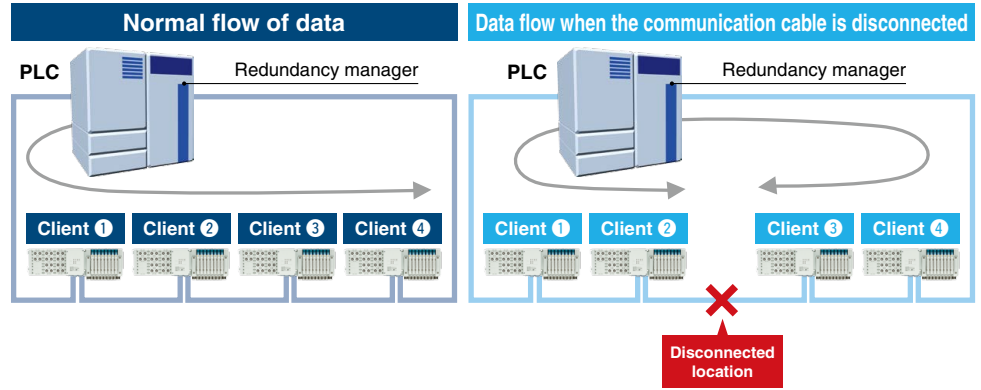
Normal flow of data

PLC

Redundancy manager

Client ❶

Client ❷

Client ❸

Client ❹

Data flow when the communication cable is disconnected

PLC

Redundancy manager

Client ❶

Client ❷

Client ❸

Client ❹

Disconnected location